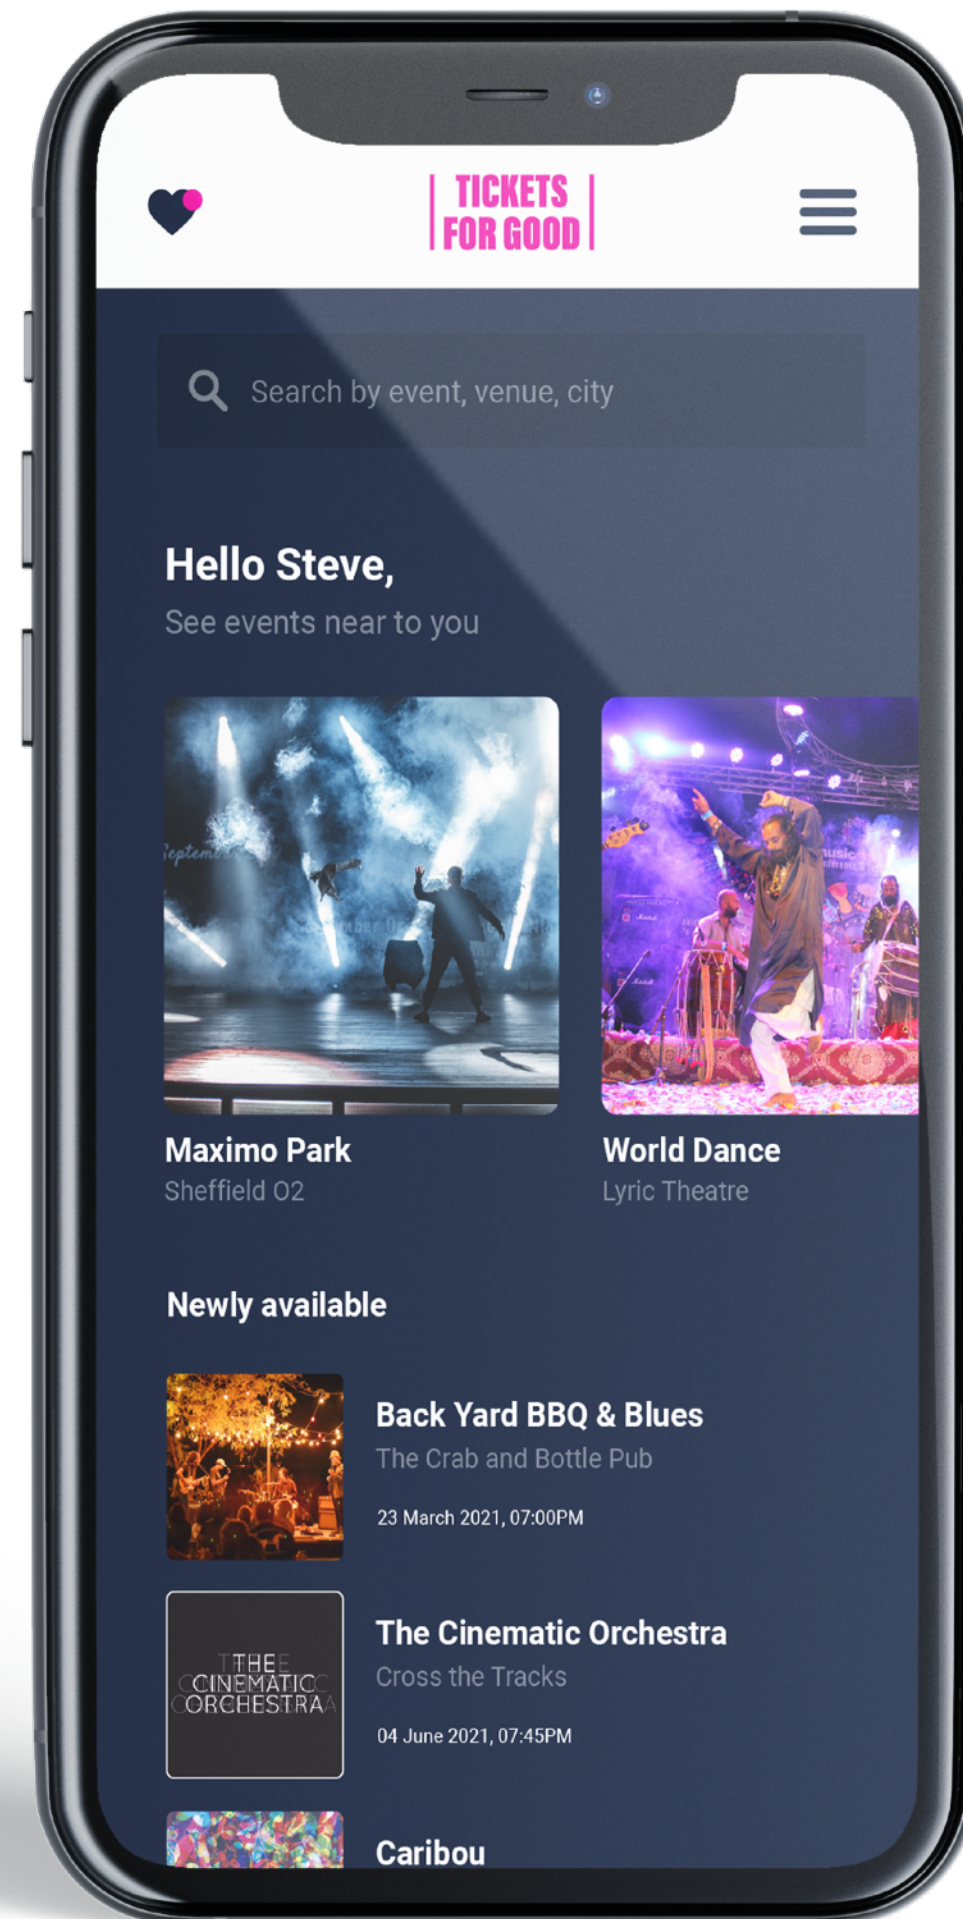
TICKETS FOR GOOD

Search by event, venue, city

Hello Steve,

See events near to you

Maximo Park
Sheffield O2

World Dance
Lyric Theatre

Newly available

Back Yard BBQ & Blues
The Crab and Bottle Pub
23 March 2021, 07:00PM

THE CINEMATIC ORCHESTRA

The Cinematic Orchestra
Cross the Tracks
04 June 2021, 07:45PM

Caribou